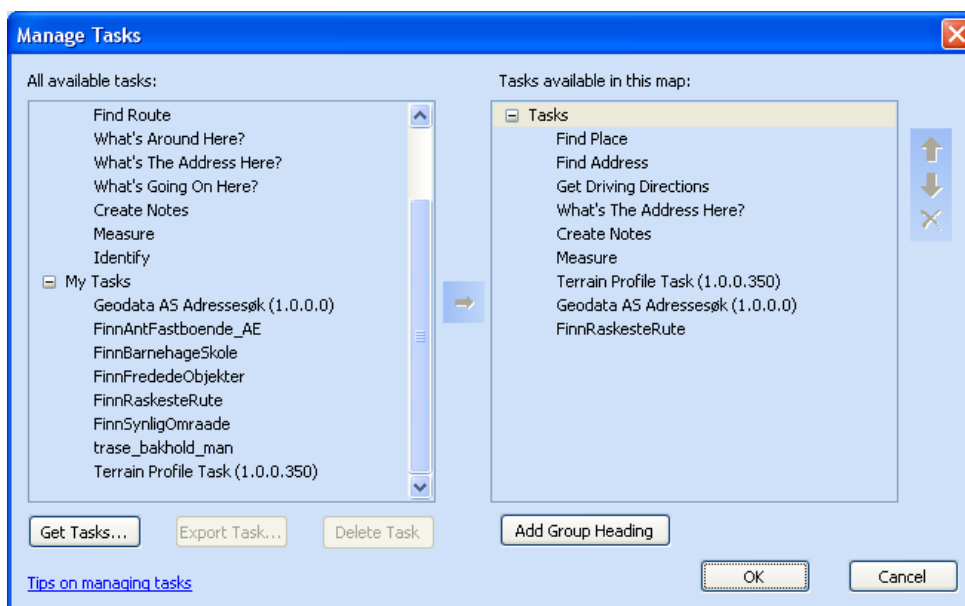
Manage Tasks

All available tasks:

Find Route
What's Around Here?
What's The Address Here?
What's Going On Here?
Create Notes
Measure
Identify
⊟ My Tasks
Geodata AS Adressesøk (1.0.0.0)
FinnAntFastboende_AE
FinnBarnehageSkole
FinnFredede Objekter
FinnRaskesteRute
FinnSynligOmraade
trase_bakhold_man
Terrain Profile Task (1.0.0.350)

Tasks available in this map:

⊟ Tasks
Find Place
Find Address
Get Driving Directions
What's The Address Here?
Create Notes
Measure
Terrain Profile Task (1.0.0.350)
Geodata AS Adressesøk (1.0.0.0)
FinnRaskesteRute

Get Tasks...
Export Task...
Delete Task
Add Group Heading

Tips on managing tasks

OK
Cancel